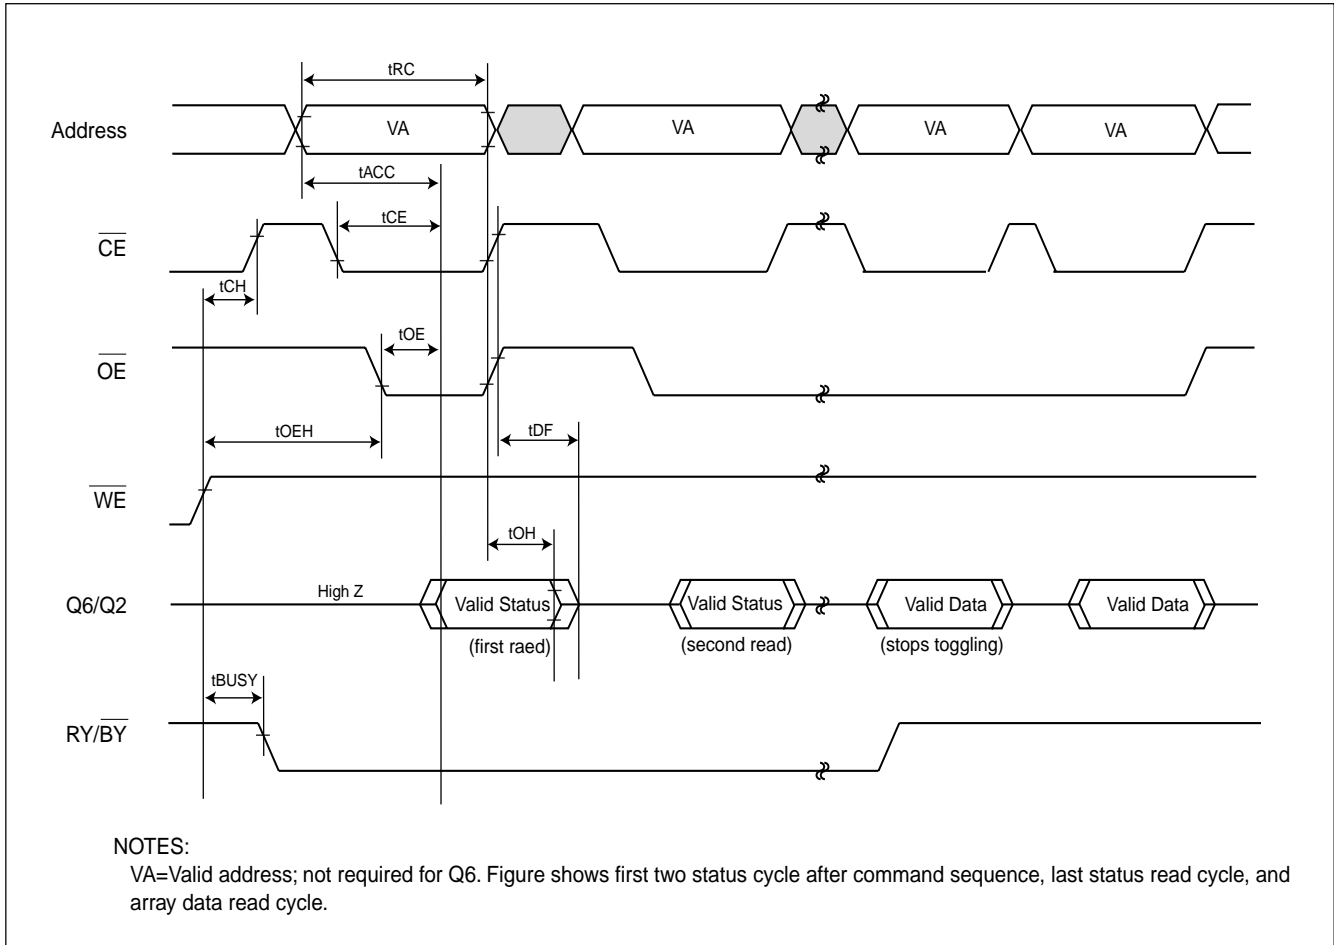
tRC

Address

VA

VA

VA

VA

tACC

tCE

$\overline{CE}$

tCH

tOE

$\overline{OE}$

tOEH

tDF

$\overline{WE}$

tOH

Q6/Q2

High Z

Valid Status

(first raed)

Valid Status

(second read)

Valid Data

(stops toggling)

Valid Data

tBUSY

RY/$\overline{BY}$

NOTES:
VA=Valid address; not required for Q6. Figure shows first two status cycle after command sequence, last status read cycle, and array data read cycle.